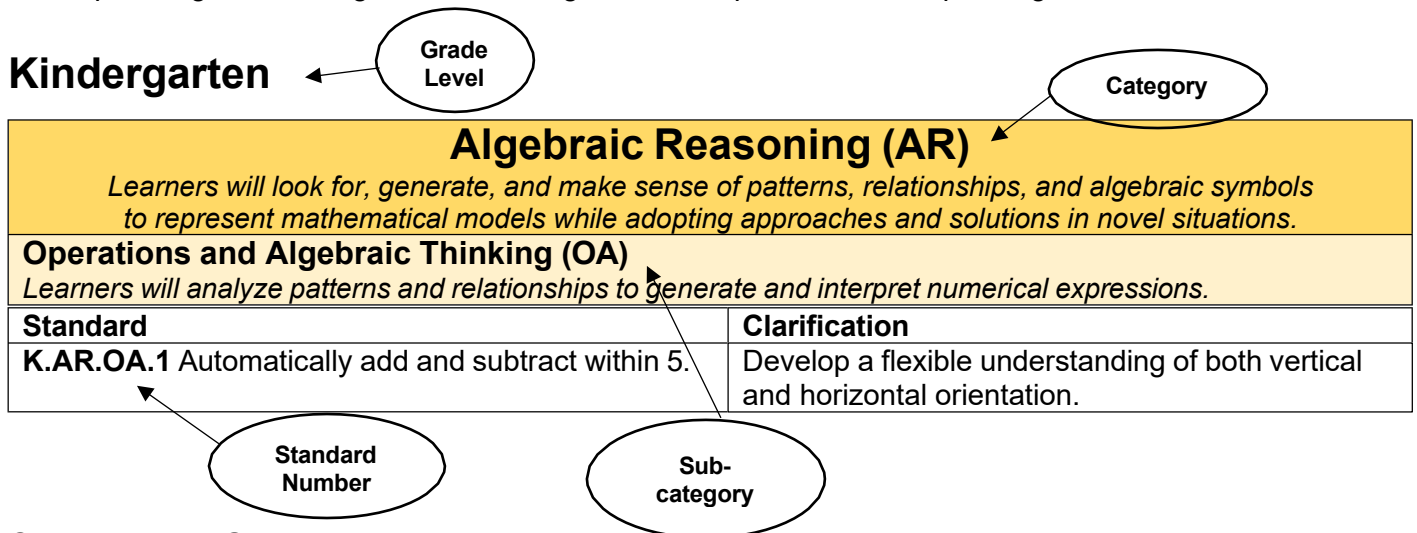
Kindergarten

Grade Level

Category

Algebraic Reasoning (AR)

Learners will look for, generate, and make sense of patterns, relationships, and algebraic symbols to represent mathematical models while adopting approaches and solutions in novel situations.

Operations and Algebraic Thinking (OA)

Learners will analyze patterns and relationships to generate and interpret numerical expressions.

| Standard | Clarification |
|---|---|
| **K.AR.OA.1** Automatically add and subtract within 5. | Develop a flexible understanding of both vertical and horizontal orientation. |

Standard Number

Sub-category